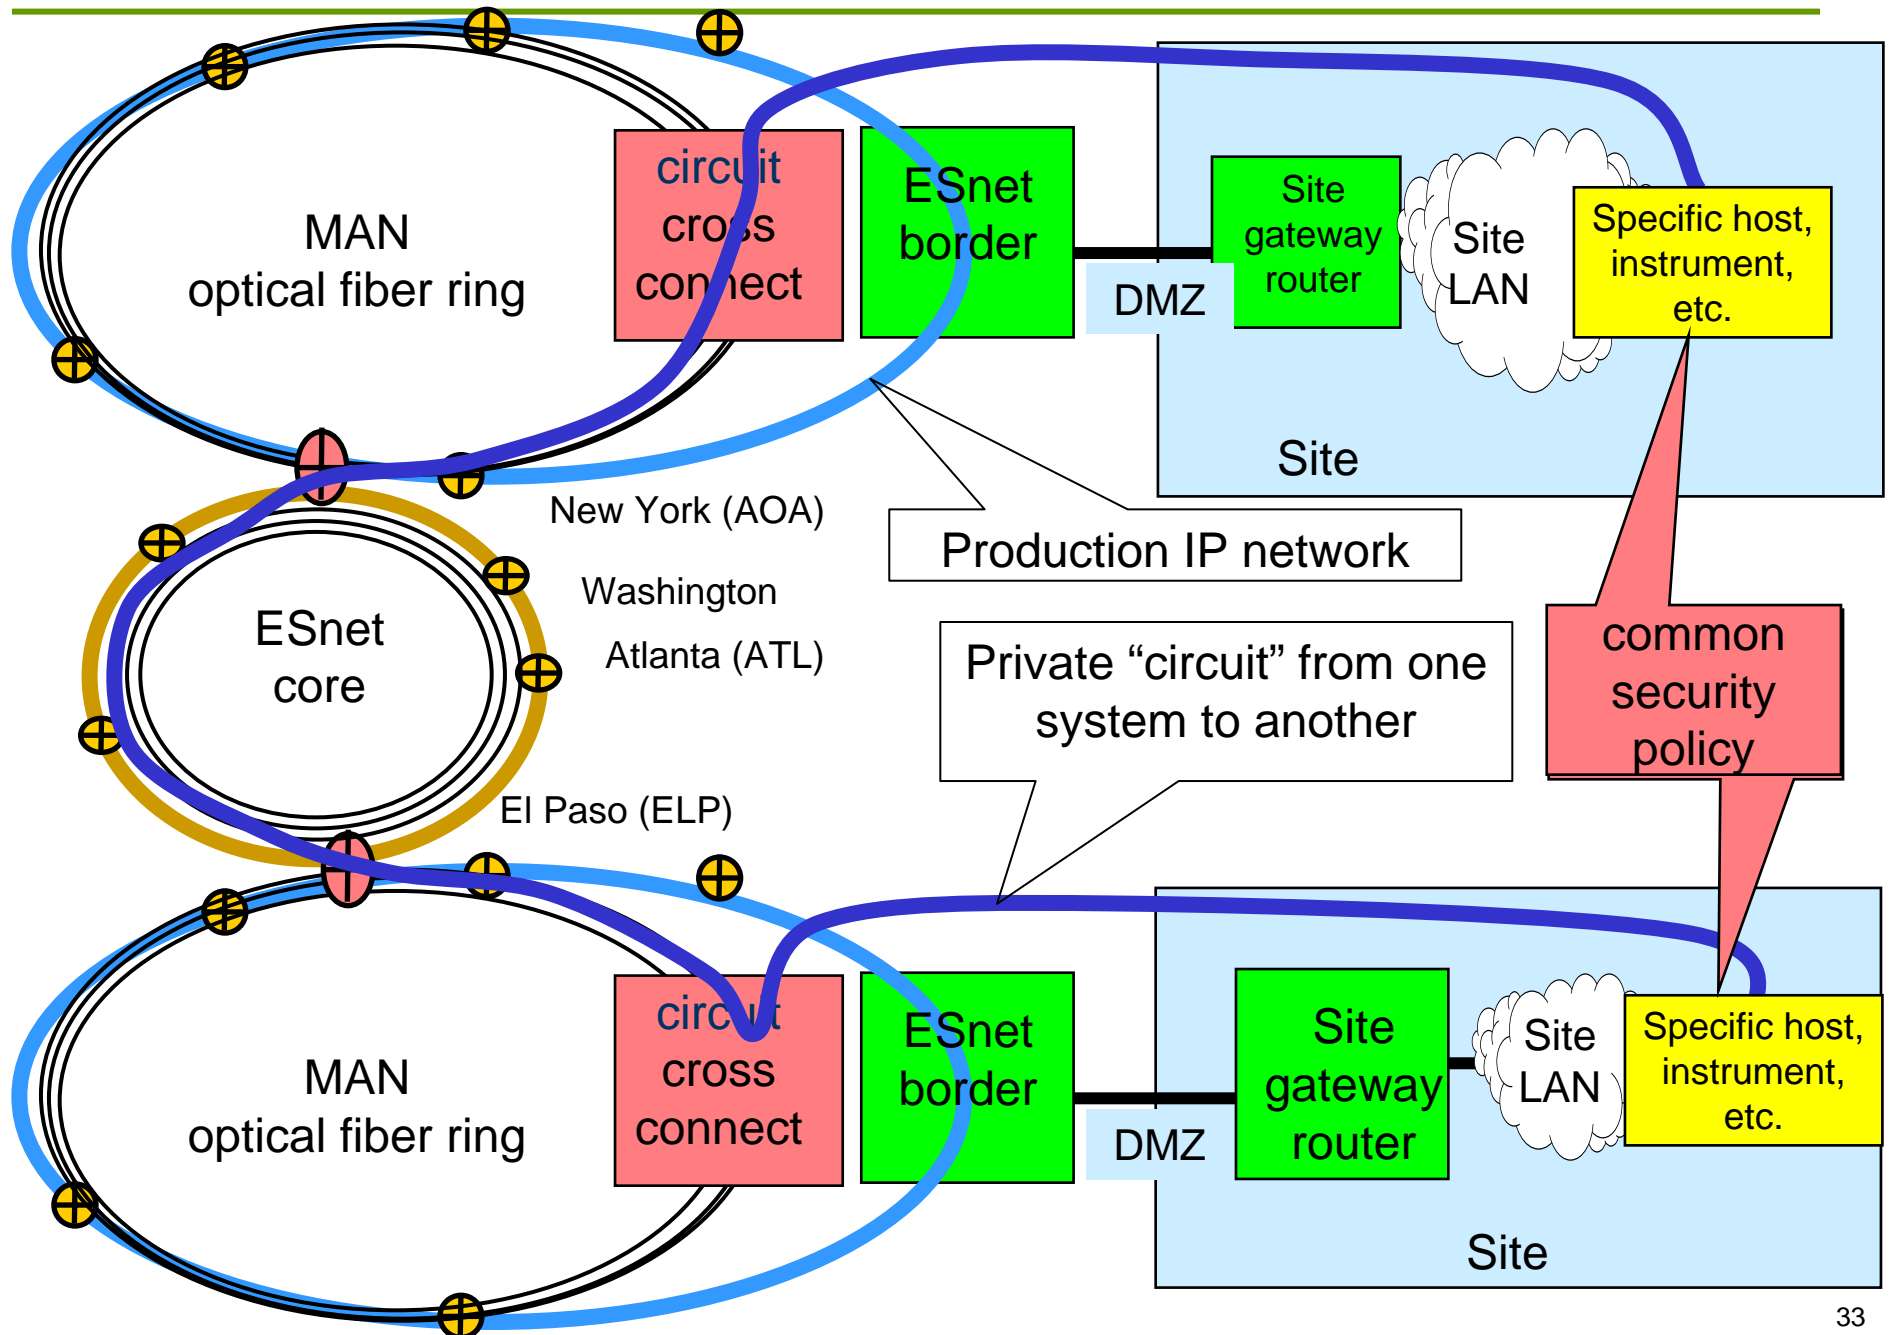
MAN
optical fiber ring

circuit
cross
connect

ESnet
border

DMZ

Site
gateway
router

Site
LAN

Specific host, instrument, etc.

Site

New York (AOA)

Production IP network

ESnet
core

Washington

Atlanta (ATL)

Private “circuit” from one system to another

common security policy

El Paso (ELP)

MAN
optical fiber ring

circuit
cross
connect

ESnet
border

DMZ

Site
gateway
router

Site
LAN

Specific host, instrument, etc.

Site

33